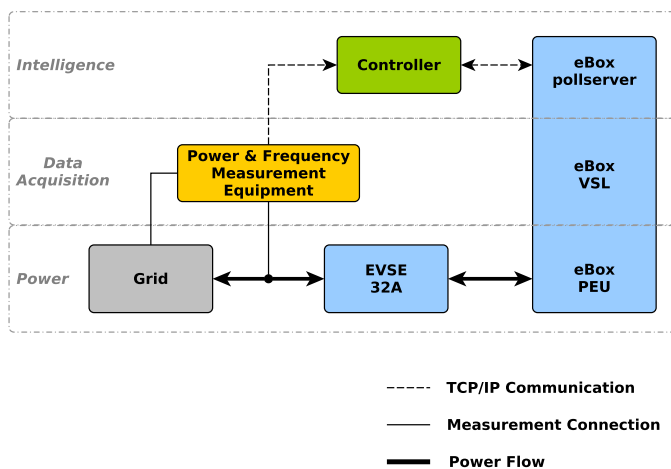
Intelligence

Controller

eBox pollserver

Data Acquisition

Power & Frequency Measurement Equipment

eBox VSL

Power

Grid

EVSE 32A

eBox PEU

TCP/IP Communication

Measurement Connection

Power Flow